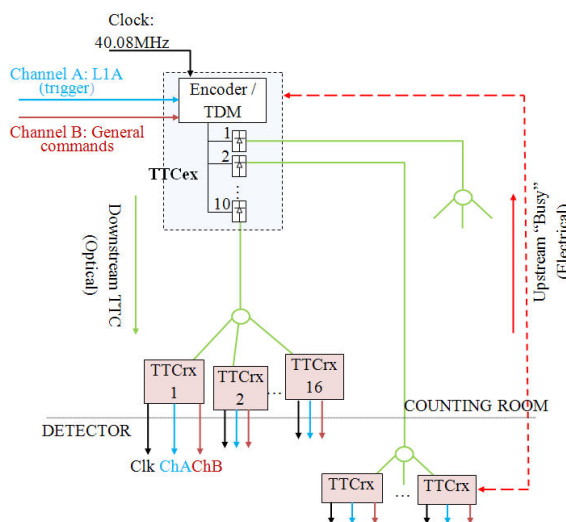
Clock:
40.08MHz

Channel A: L1A
(trigger)

Channel B: General
commands

Encoder /
TDM

1
2
⋮
10

TTCex

Downstream TTC
(Optical)

Upstream "Busy"
(Electrical)

TTCrx
1

TTCrx
2

…

TTCrx
16

COUNTING ROOM

DETECTOR

Clk ChA ChB

TTCrx

…

TTCrx